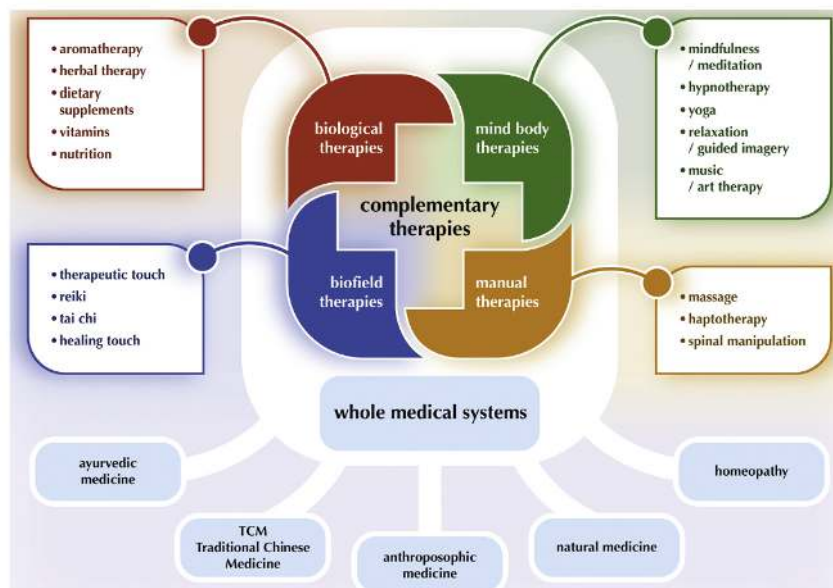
• aromatherapy
• herbal therapy
• dietary supplements
• vitamins
• nutrition

• mindfulness / meditation
• hypnotherapy
• yoga
• relaxation / guided imagery
• music / art therapy

biological therapies

mind body therapies

complementary therapies

biofield therapies

manual therapies

• therapeutic touch
• reiki
• tai chi
• healing touch

• massage
• haptotherapy
• spinal manipulation

whole medical systems

ayurvedic medicine

homeopathy

TCM Traditional Chinese Medicine

anthroposophic medicine

natural medicine